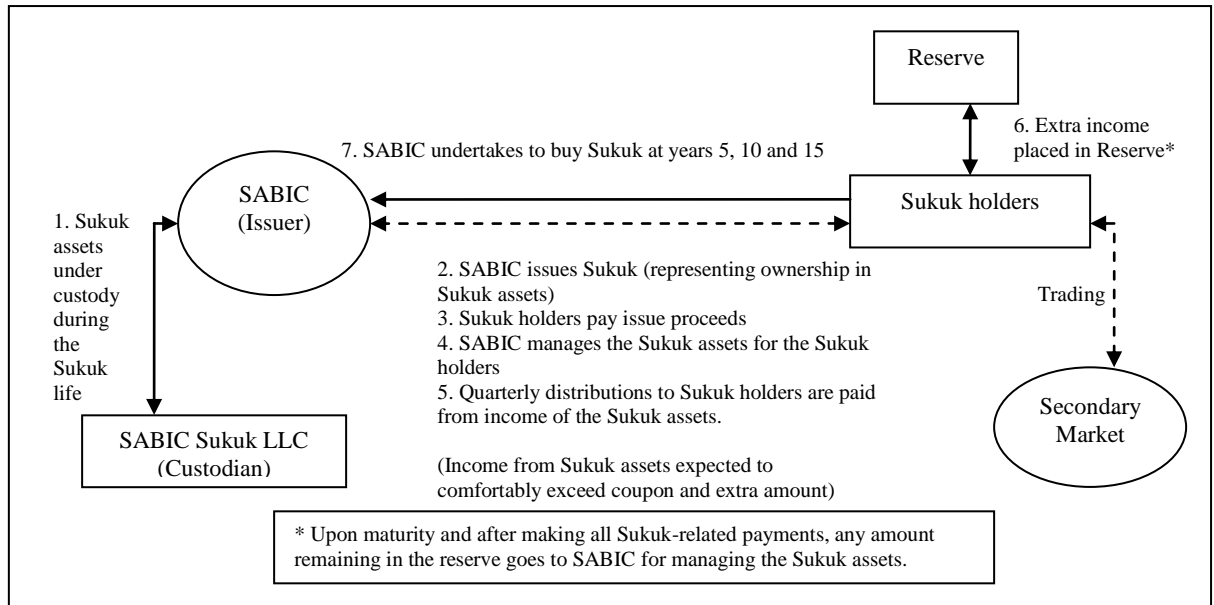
Reserve

6. Extra income placed in Reserve*

7. SABIC undertakes to buy Sukuk at years 5, 10 and 15

SABIC (Issuer)

Sukuk holders

1. Sukuk assets under custody during the Sukuk life

2. SABIC issues Sukuk (representing ownership in Sukuk assets)
3. Sukuk holders pay issue proceeds
4. SABIC manages the Sukuk assets for the Sukuk holders
5. Quarterly distributions to Sukuk holders are paid from income of the Sukuk assets.

(Income from Sukuk assets expected to comfortably exceed coupon and extra amount)

Trading

Secondary Market

SABIC Sukuk LLC (Custodian)

* Upon maturity and after making all Sukuk-related payments, any amount remaining in the reserve goes to SABIC for managing the Sukuk assets.